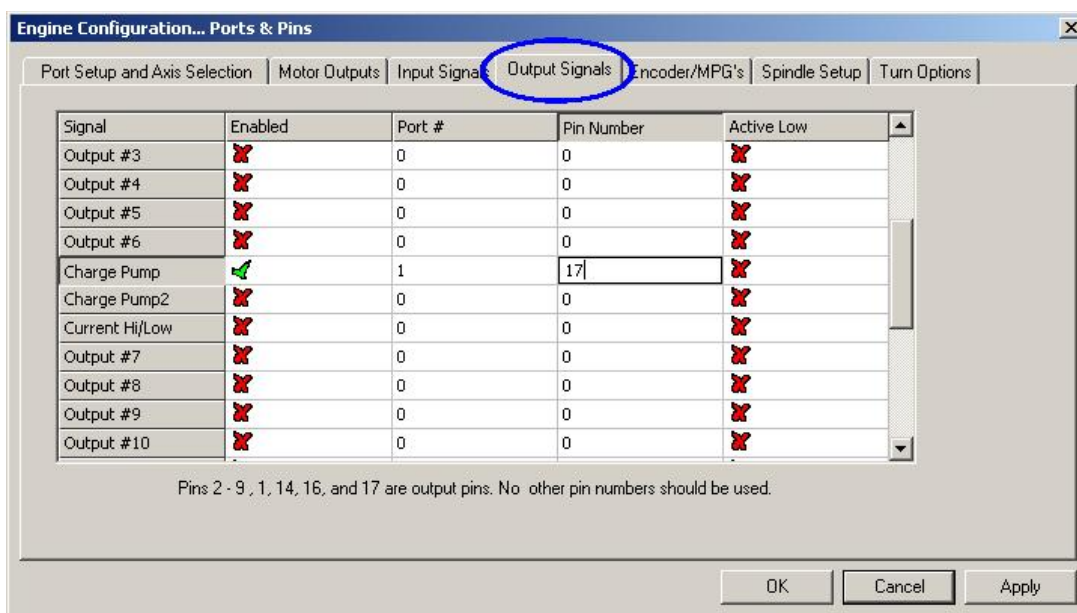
Engine Configuration... Ports & Pins

Port Setup and Axis Selection | Motor Outputs | Input Signals | Output Signals | Encoder/MPG's | Spindle Setup | Turn Options

| Signal | Enabled | Port # | Pin Number | Active Low |
|---|---|---|---|---|
| Output #3 | ✗ | 0 | 0 | ✗ |
| Output #4 | ✗ | 0 | 0 | ✗ |
| Output #5 | ✗ | 0 | 0 | ✗ |
| Output #6 | ✗ | 0 | 0 | ✗ |
| Charge Pump | ✓ | 1 | 17 | ✗ |
| Charge Pump2 | ✗ | 0 | 0 | ✗ |
| Current Hi/Low | ✗ | 0 | 0 | ✗ |
| Output #7 | ✗ | 0 | 0 | ✗ |
| Output #8 | ✗ | 0 | 0 | ✗ |
| Output #9 | ✗ | 0 | 0 | ✗ |
| Output #10 | ✗ | 0 | 0 | ✗ |

Pins 2 - 9 , 1, 14, 16, and 17 are output pins. No other pin numbers should be used.

OK Cancel Apply